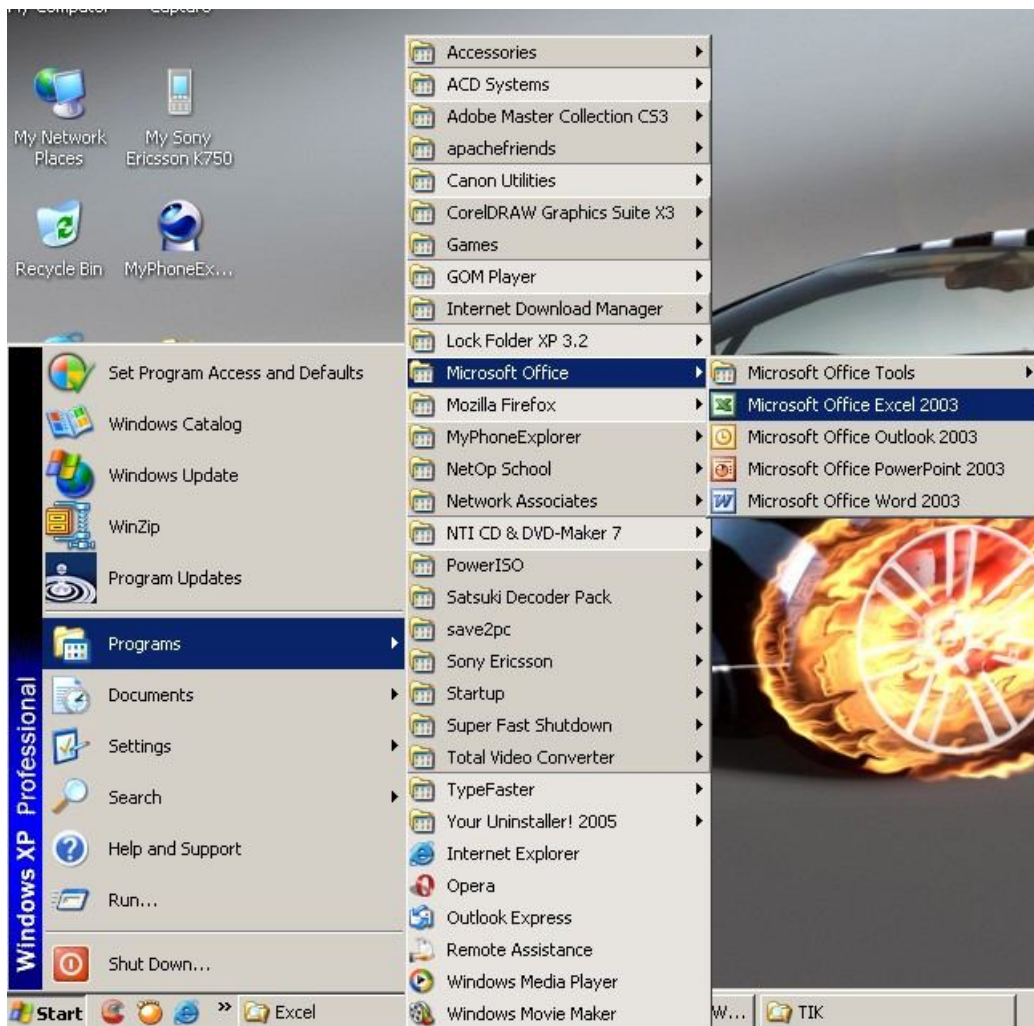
My Network Places

My Sony Ericsson K750

Recycle Bin

MyPhoneEx...

Set Program Access and Defaults
Windows Catalog
Windows Update
WinZip
Program Updates
Programs
Documents
Settings
Search
Help and Support
Run...
Shut Down...

Windows XP Professional

Accessories
ACD Systems
Adobe Master Collection CS3
apachefriends
Canon Utilities
CorelDRAW Graphics Suite X3
Games
GOM Player
Internet Download Manager
Lock Folder XP 3.2
Microsoft Office
Mozilla Firefox
MyPhoneExplorer
NetOp School
Network Associates
NTI CD & DVD-Maker 7
PowerISO
Satsuki Decoder Pack
save2pc
Sony Ericsson
Startup
Super Fast Shutdown
Total Video Converter
TypeFaster
Your Uninstaller! 2005
Internet Explorer
Opera
Outlook Express
Remote Assistance
Windows Media Player
Windows Movie Maker

Microsoft Office Tools
Microsoft Office Excel 2003
Microsoft Office Outlook 2003
Microsoft Office PowerPoint 2003
Microsoft Office Word 2003

Start
Excel
W...
TIK